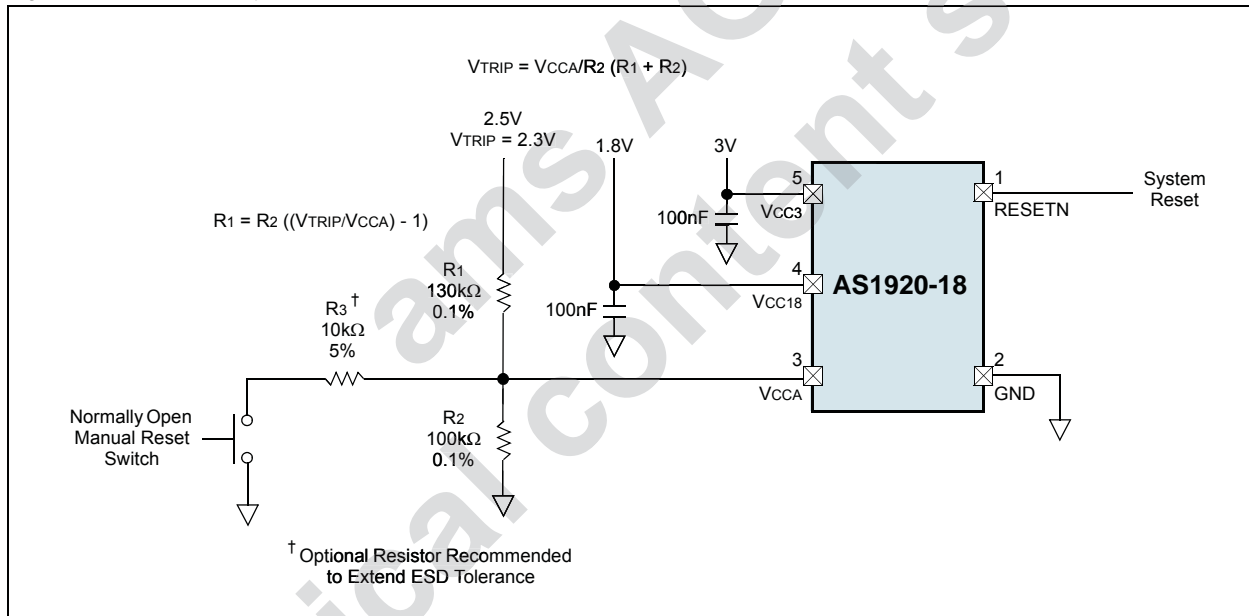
$V_{TRIP} = V_{CCA}/R_2 (R_1 + R_2)$

2.5V
$V_{TRIP}$ = 2.3V

1.8V

3V

$R_1 = R_2 ((V_{TRIP}/V_{CCA}) - 1)$

5
$V_{CC3}$

100nF

1
RESETN

System Reset

4
$V_{CC18}$

AS1920-18

$R_1$
130k$\Omega$
0.1%

100nF

$R_3$ †
10k$\Omega$
5%

3
$V_{CCA}$

2
GND

Normally Open Manual Reset Switch

$R_2$
100k$\Omega$
0.1%

† Optional Resistor Recommended to Extend ESD Tolerance

ams AG
Technical content still valid